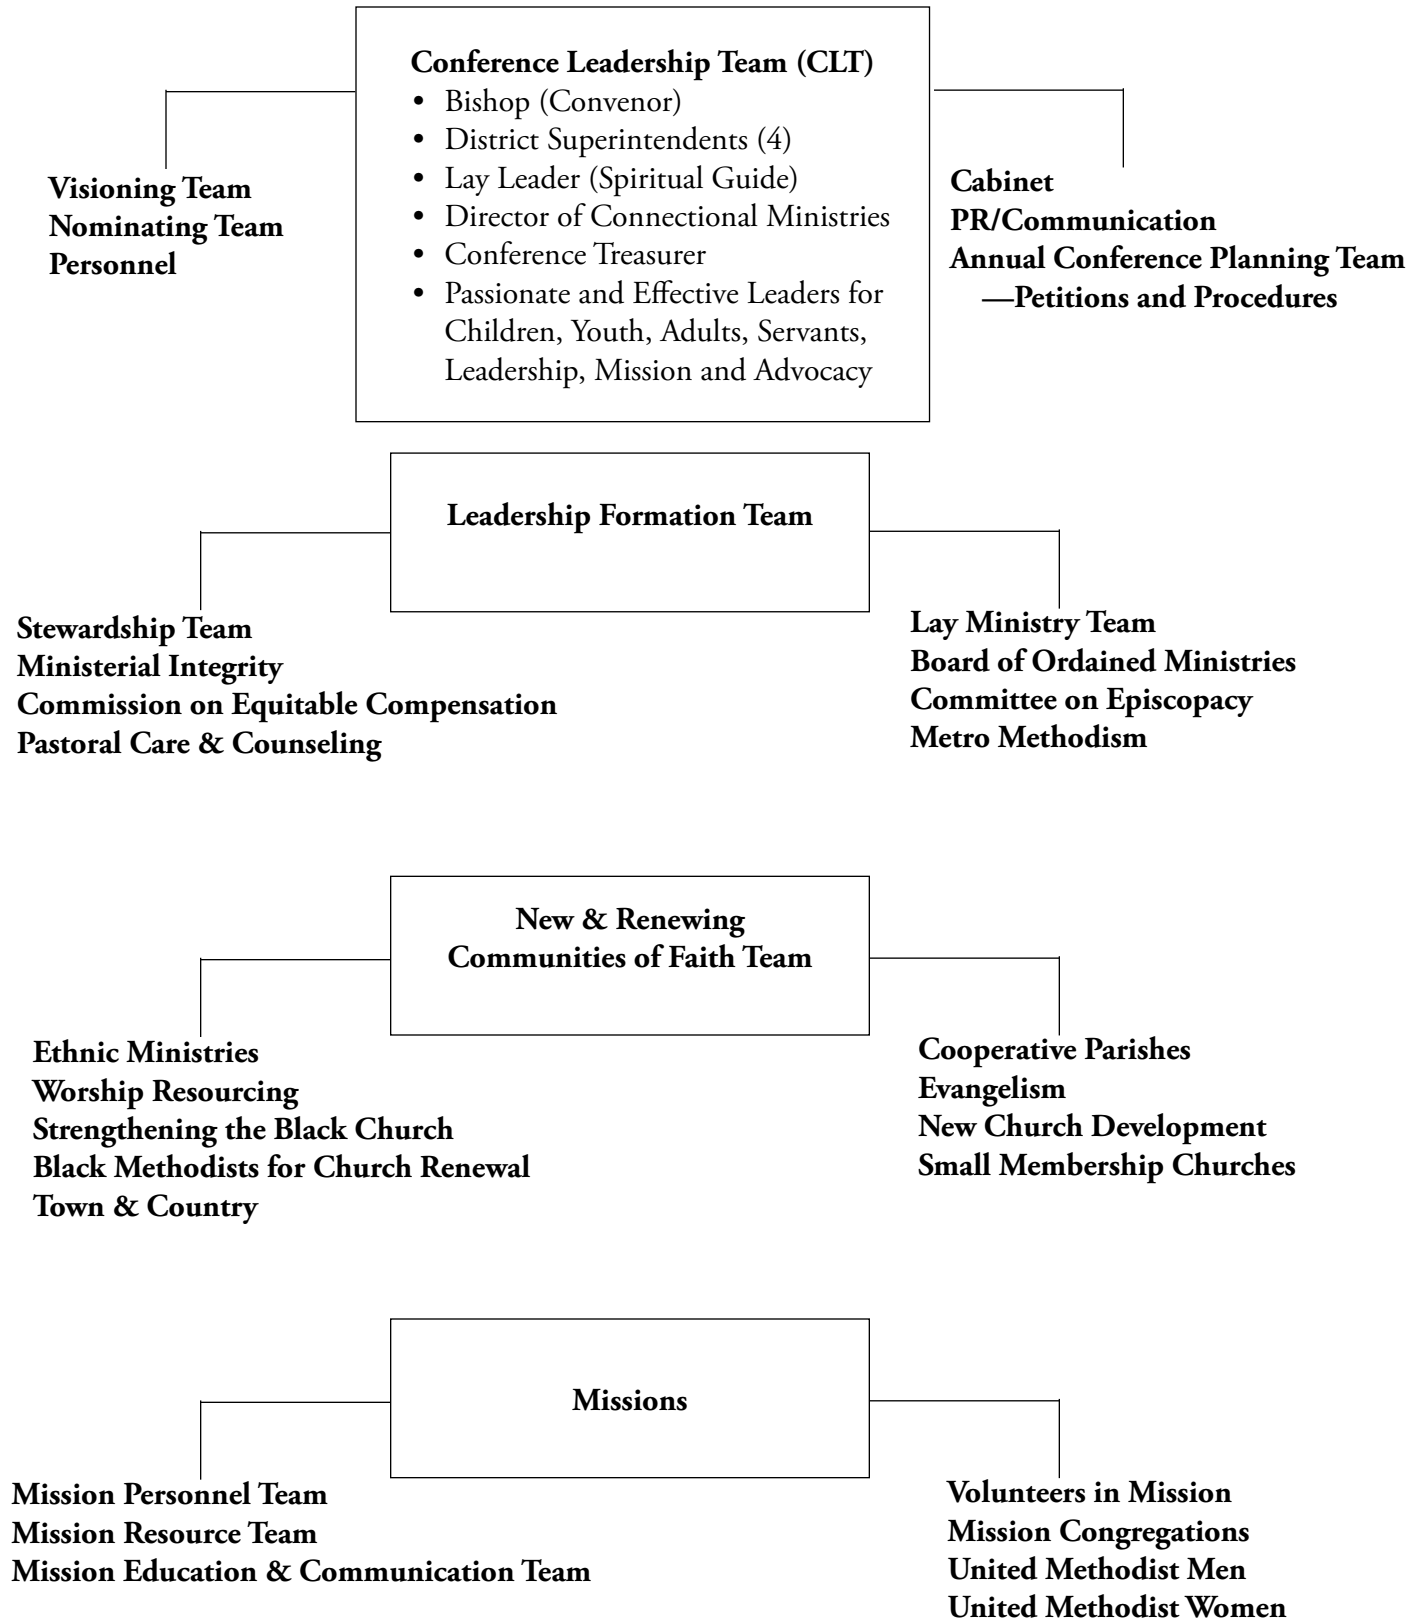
**Conference Leadership Team (CLT)**
- Bishop (Convenor)
- District Superintendents (4)
- Lay Leader (Spiritual Guide)
- Director of Connectional Ministries
- Conference Treasurer
- Passionate and Effective Leaders for Children, Youth, Adults, Servants, Leadership, Mission and Advocacy

**Visioning Team**
**Nominating Team**
**Personnel**

**Cabinet**
**PR/Communication**
**Annual Conference Planning Team —Petitions and Procedures**

**Leadership Formation Team**

**Stewardship Team**
**Ministerial Integrity**
**Commission on Equitable Compensation**
**Pastoral Care & Counseling**

**Lay Ministry Team**
**Board of Ordained Ministries**
**Committee on Episcopacy**
**Metro Methodism**

**New & Renewing Communities of Faith Team**

**Ethnic Ministries**
**Worship Resourcing**
**Strengthening the Black Church**
**Black Methodists for Church Renewal**
**Town & Country**

**Cooperative Parishes**
**Evangelism**
**New Church Development**
**Small Membership Churches**

**Missions**

**Mission Personnel Team**
**Mission Resource Team**
**Mission Education & Communication Team**

**Volunteers in Mission**
**Mission Congregations**
**United Methodist Men**
**United Methodist Women**